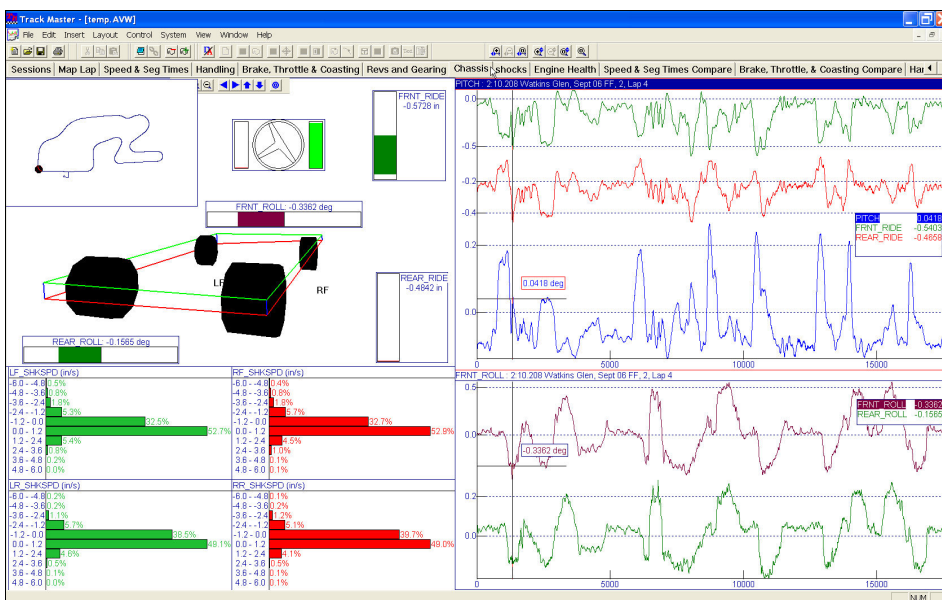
Track Master - [temp.AVW]

File Edit Insert Layout Control System View Window Help

Sessions | Map Lap | Speed & Seg Times | Handling | Brake, Throttle & Coasting | Revs and Gearing | Chassis/shocks | Engine Health | Speed & Seg Times Compare | Brake, Throttle, & Coasting Compare | Har

FRNT_RIDE
-0.5728 in

FRNT_ROLL: -0.3362 deg

LF

RF

REAR_RIDE
-0.4642 in

REAR_ROLL: -0.1565 deg

PITCH : 2.10.208 Watkins Glen, Sept 06 FF, 2, Lap 4

-0.5

-0.2

-0.4

0.2

0.0418 deg

0.0

PITCH 0.0418
FRNT_RIDE -0.5403
REAR_RIDE -0.4658

0 5000 10000 15000

FRNT_ROLL : 2.10.208 Watkins Glen, Sept 06 FF, 2, Lap 4

0.5

-0.3362 deg

0.0

0.2

FRNT_ROLL -0.3362
REAR_ROLL -0.1565

0 5000 10000 15000

LF_SHKSPD (in/s)
-6.0 - -4.8 0.5%
-4.8 - -3.6 0.8%
-3.6 - -2.4 1.8%
-2.4 - -1.2 5.3%
-1.2 - 0.0 32.5%
0.0 - 1.2 52.7%
1.2 - 2.4 5.4%
2.4 - 3.6 0.8%
3.6 - 4.8 0.2%
4.8 - 6.0 0.0%

RF_SHKSPD (in/s)
-6.0 - -4.8 0.4%
-4.8 - -3.6 0.8%
-3.6 - -2.4 1.8%
-2.4 - -1.2 5.7%
-1.2 - 0.0 32.7%
0.0 - 1.2 52.9%
1.2 - 2.4 4.5%
2.4 - 3.6 1.0%
3.6 - 4.8 0.1%
4.8 - 6.0 0.1%

LR_SHKSPD (in/s)
-6.0 - -4.8 0.2%
-4.8 - -3.6 0.2%
-3.6 - -2.4 1.1%
-2.4 - -1.2 5.7%
-1.2 - 0.0 38.5%
0.0 - 1.2 49.1%
1.2 - 2.4 4.6%
2.4 - 3.6 0.5%
3.6 - 4.8 0.1%
4.8 - 6.0 0.1%

RR_SHKSPD (in/s)
-6.0 - -4.8 0.1%
-4.8 - -3.6 0.2%
-3.6 - -2.4 1.2%
-2.4 - -1.2 5.1%
-1.2 - 0.0 39.7%
0.0 - 1.2 49.0%
1.2 - 2.4 4.1%
2.4 - 3.6 0.5%
3.6 - 4.8 0.1%
4.8 - 6.0 0.1%

NUM